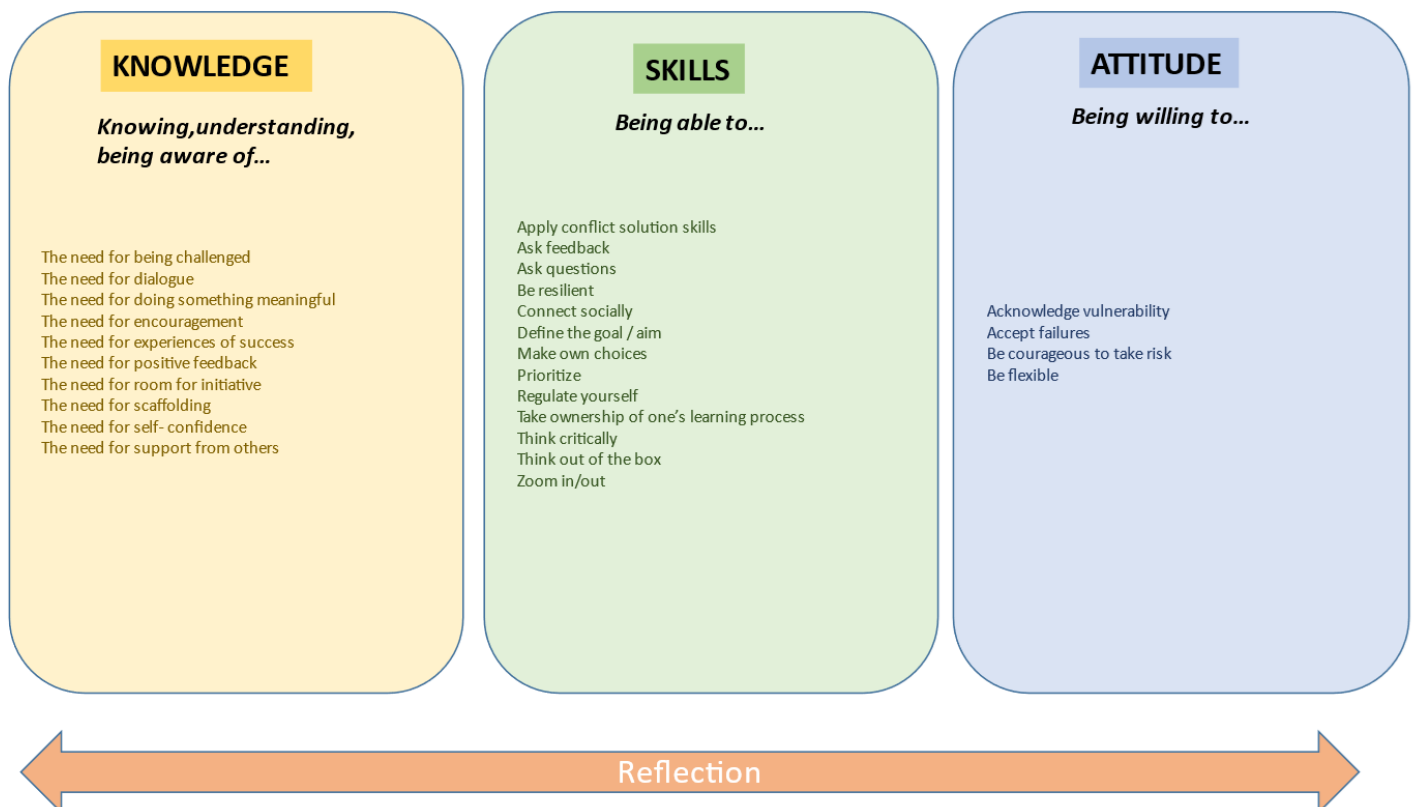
KNOWLEDGE

Knowing,understanding, being aware of…

The need for being challenged
The need for dialogue
The need for doing something meaningful
The need for encouragement
The need for experiences of success
The need for positive feedback
The need for room for initiative
The need for scaffolding
The need for self- confidence
The need for support from others

SKILLS

Being able to…

Apply conflict solution skills
Ask feedback
Ask questions
Be resilient
Connect socially
Define the goal / aim
Make own choices
Prioritize
Regulate yourself
Take ownership of one's learning process
Think critically
Think out of the box
Zoom in/out

ATTITUDE

Being willing to…

Acknowledge vulnerability
Accept failures
Be courageous to take risk
Be flexible

Reflection